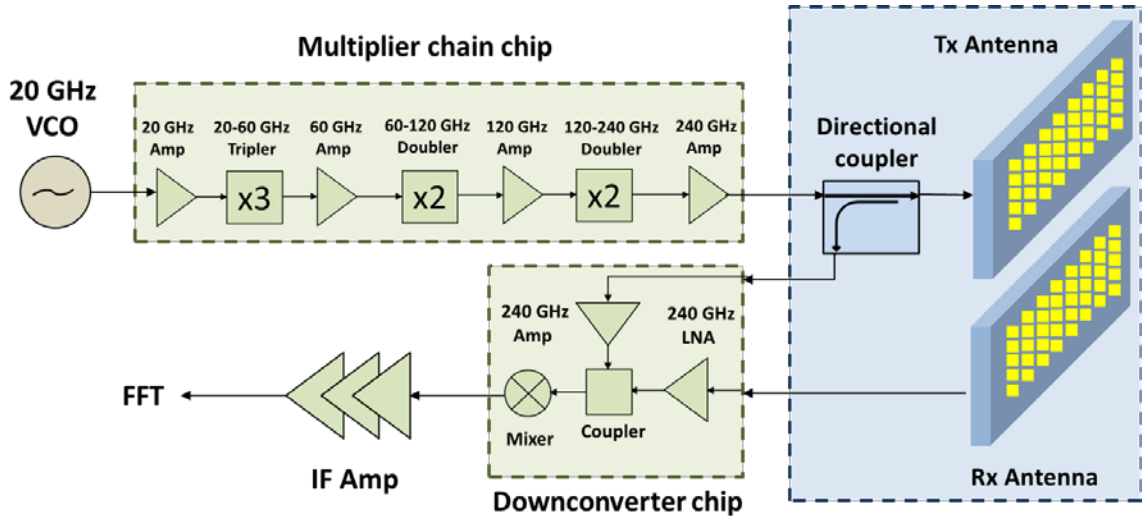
Multiplier chain chip

20 GHz VCO

20 GHz Amp

20-60 GHz Tripler

x3

60 GHz Amp

60-120 GHz Doubler

x2

120 GHz Amp

120-240 GHz Doubler

x2

240 GHz Amp

Directional coupler

Tx Antenna

240 GHz Amp

240 GHz LNA

FFT

Mixer

Coupler

IF Amp

Downconverter chip

Rx Antenna